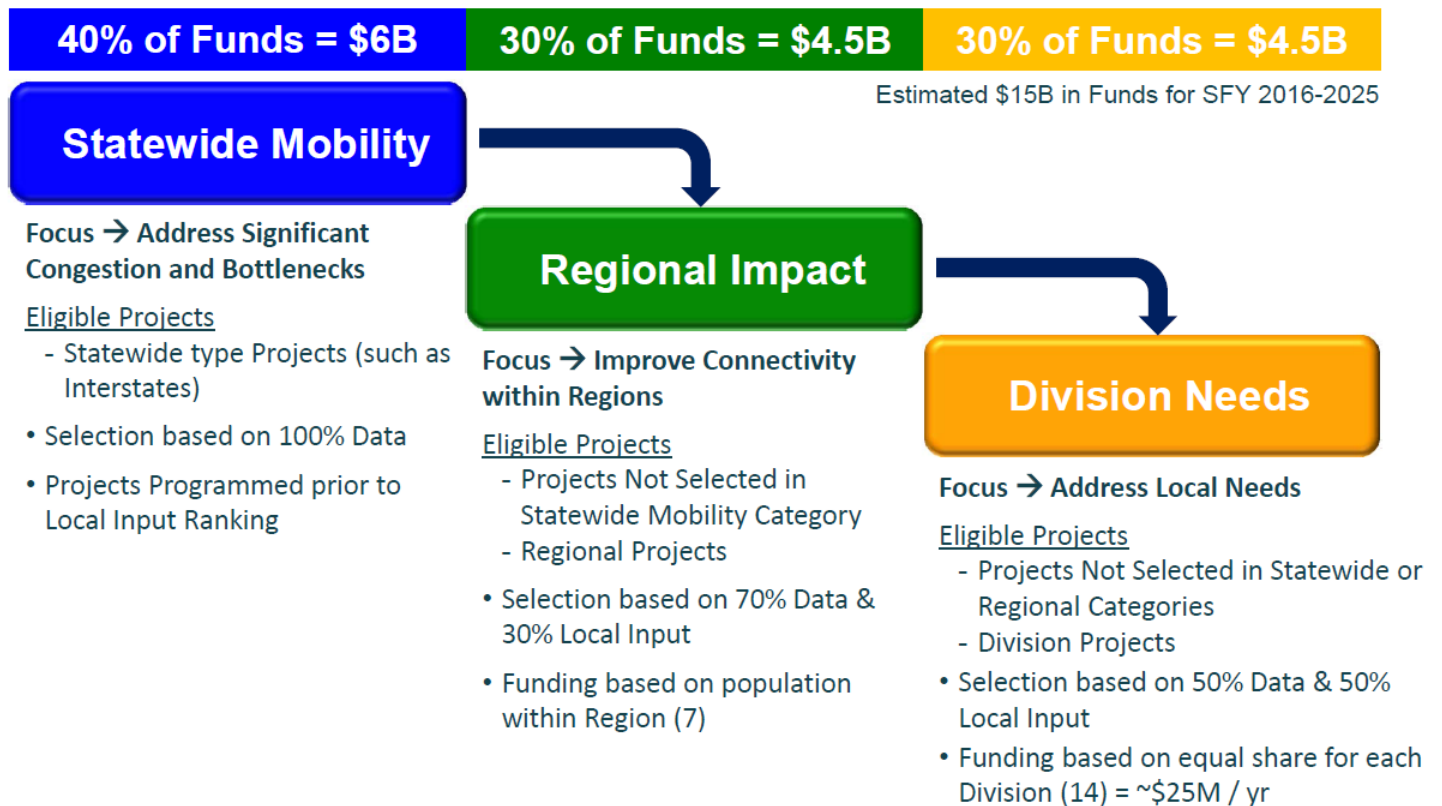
40% of Funds = $6B

30% of Funds = $4.5B

30% of Funds = $4.5B

Estimated $15B in Funds for SFY 2016-2025

Statewide Mobility

Focus → Address Significant Congestion and Bottlenecks

Eligible Projects
- Statewide type Projects (such as Interstates)
• Selection based on 100% Data
• Projects Programmed prior to Local Input Ranking

Regional Impact

Focus → Improve Connectivity within Regions

Eligible Projects
- Projects Not Selected in Statewide Mobility Category
- Regional Projects
• Selection based on 70% Data & 30% Local Input
• Funding based on population within Region (7)

Division Needs

Focus → Address Local Needs

Eligible Projects
- Projects Not Selected in Statewide or Regional Categories
- Division Projects
• Selection based on 50% Data & 50% Local Input
• Funding based on equal share for each Division (14) = ~$25M / yr